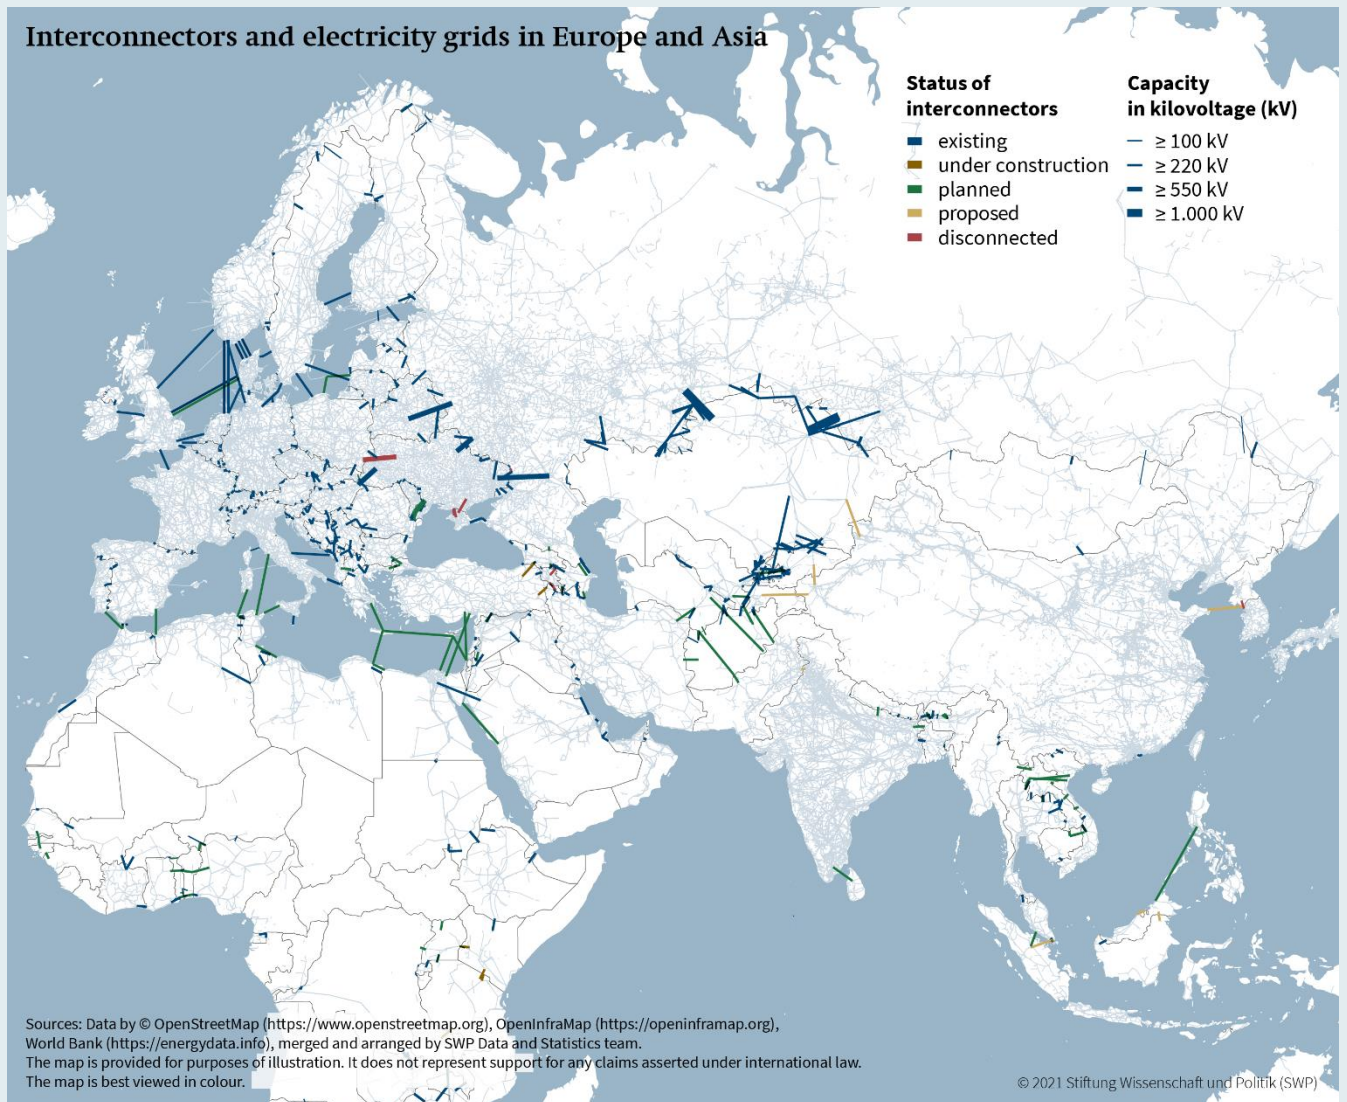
Interconnectors and electricity grids in Europe and Asia

Status of interconnectors
existing
under construction
planned
proposed
disconnected

Capacity in kilovoltage (kV)
≥ 100 kV
≥ 220 kV
≥ 550 kV
≥ 1.000 kV

Sources: Data by © OpenStreetMap (https://www.openstreetmap.org), OpenInfraMap (https://openinframap.org), World Bank (https://energydata.info), merged and arranged by SWP Data and Statistics team.
The map is provided for purposes of illustration. It does not represent support for any claims asserted under international law.
The map is best viewed in colour.

© 2021 Stiftung Wissenschaft und Politik (SWP)